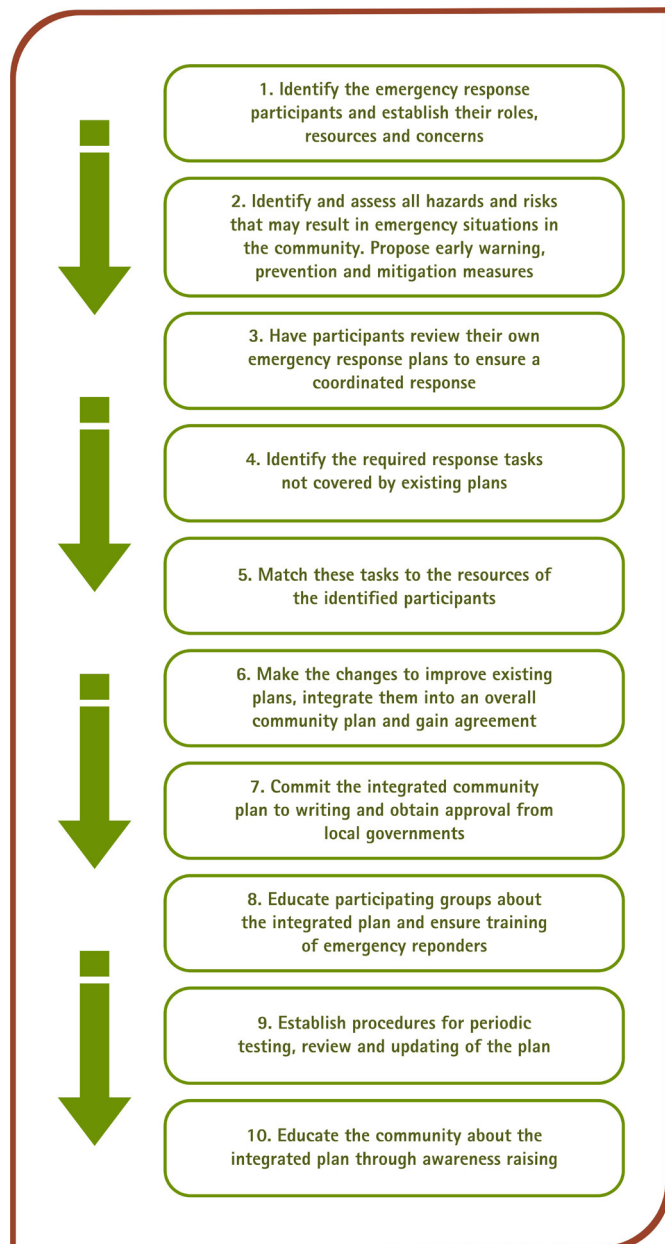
1. Identify the emergency response participants and establish their roles, resources and concerns

2. Identify and assess all hazards and risks that may result in emergency situations in the community. Propose early warning, prevention and mitigation measures

3. Have participants review their own emergency response plans to ensure a coordinated response

4. Identify the required response tasks not covered by existing plans

5. Match these tasks to the resources of the identified participants

6. Make the changes to improve existing plans, integrate them into an overall community plan and gain agreement

7. Commit the integrated community plan to writing and obtain approval from local governments

8. Educate participating groups about the integrated plan and ensure training of emergency reponders

9. Establish procedures for periodic testing, review and updating of the plan

10. Educate the community about the integrated plan through awareness raising